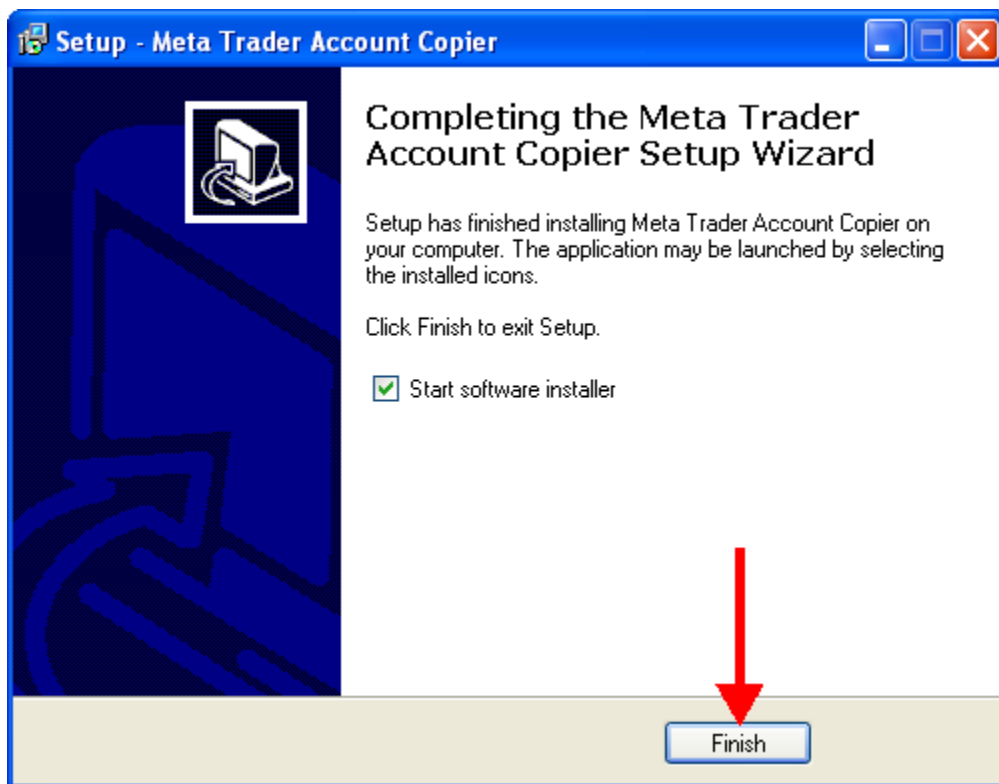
Setup - Meta Trader Account Copier

Completing the Meta Trader Account Copier Setup Wizard

Setup has finished installing Meta Trader Account Copier on your computer. The application may be launched by selecting the installed icons.

Click Finish to exit Setup.

Start software installer

Finish